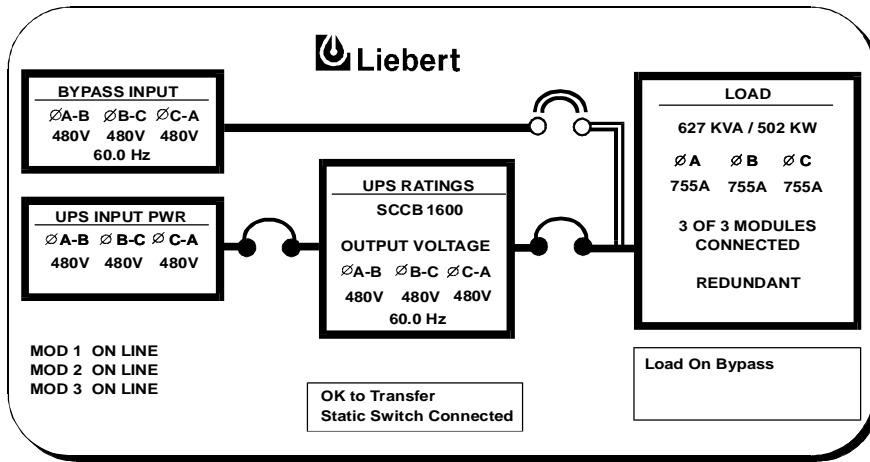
Liebert

BYPASS INPUT
ØA-B ØB-C ØC-A
480V 480V 480V
60.0 Hz

UPS INPUT PWR
ØA-B ØB-C ØC-A
480V 480V 480V

UPS RATINGS
SCCB 1600
OUTPUT VOLTAGE
ØA-B ØB-C ØC-A
480V 480V 480V
60.0 Hz

LOAD
627 KVA / 502 KW
ØA ØB ØC
755A 755A 755A
3 OF 3 MODULES CONNECTED
REDUNDANT

MOD 1 ON LINE
MOD 2 ON LINE
MOD 3 ON LINE

OK to Transfer
Static Switch Connected

Load On Bypass